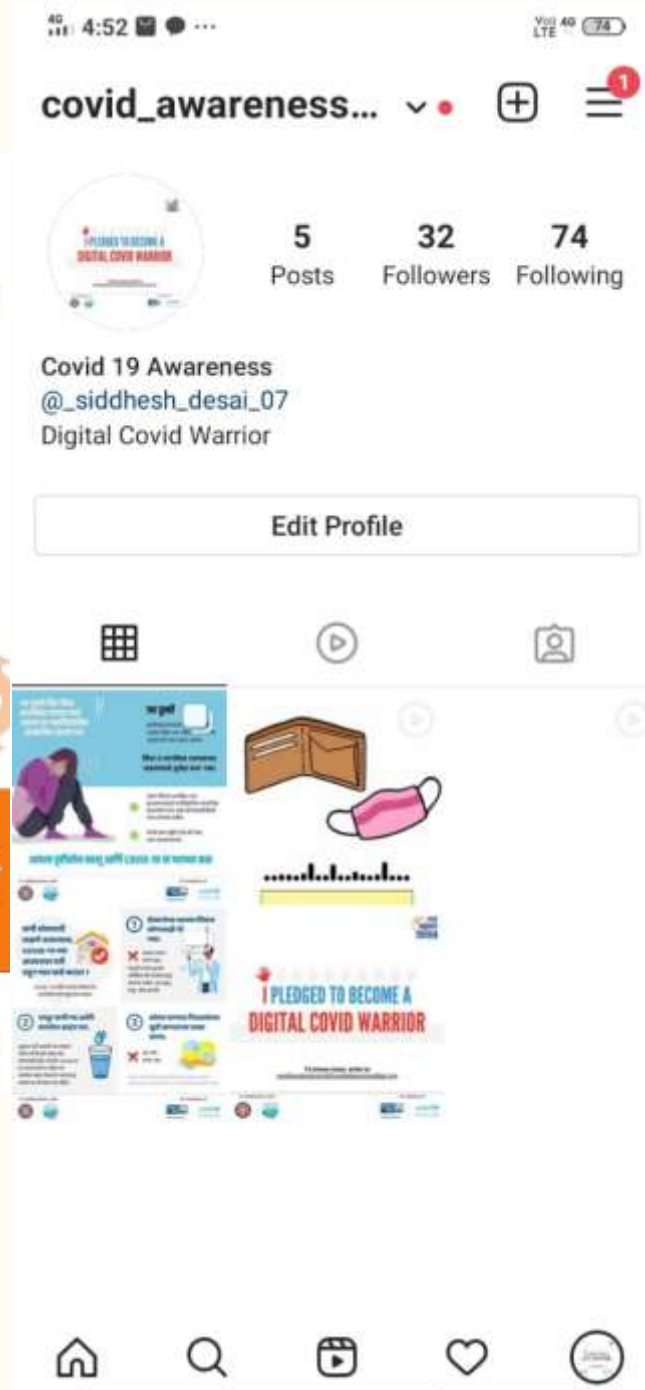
4G 4:52 ···

Vo LTE 4G 74

covid_awareness...

1

I PLEDGED TO BECOME A DIGITAL COVID WARRIOR

5
Posts

32
Followers

74
Following

Covid 19 Awareness
@_siddhesh_desai_07
Digital Covid Warrior

Edit Profile

I PLEDGED TO BECOME A
DIGITAL COVID WARRIOR